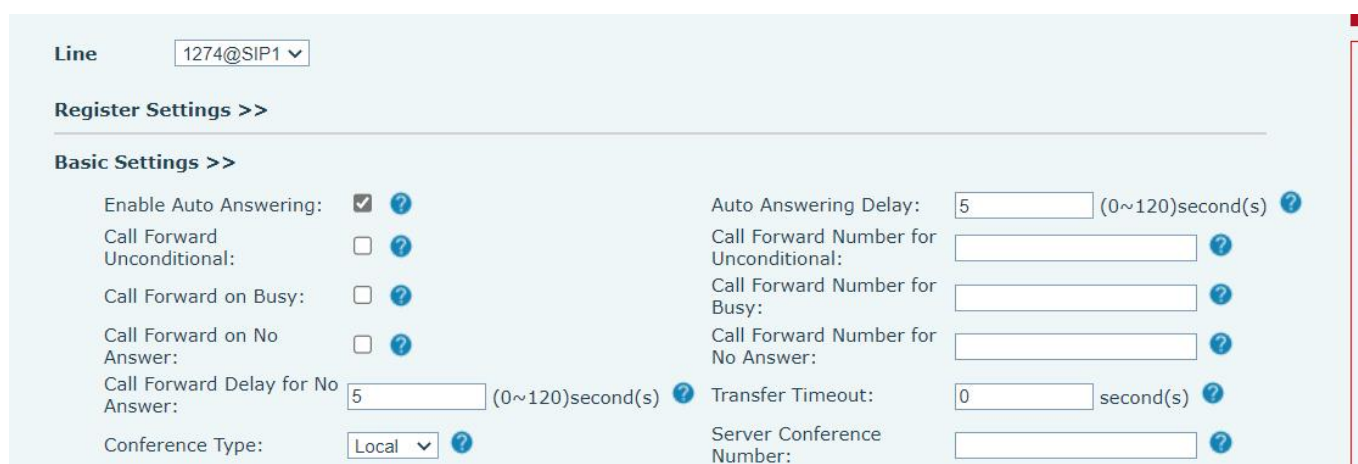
Line 1274@SIP1

Register Settings >>

Basic Settings >>

Enable Auto Answering:

Auto Answering Delay: 5 (0~120)second(s)

Call Forward Unconditional:

Call Forward Number for Unconditional:

Call Forward on Busy:

Call Forward Number for Busy:

Call Forward on No Answer:

Call Forward Number for No Answer:

Call Forward Delay for No Answer: 5 (0~120)second(s)

Transfer Timeout: 0 second(s)

Conference Type: Local

Server Conference Number: